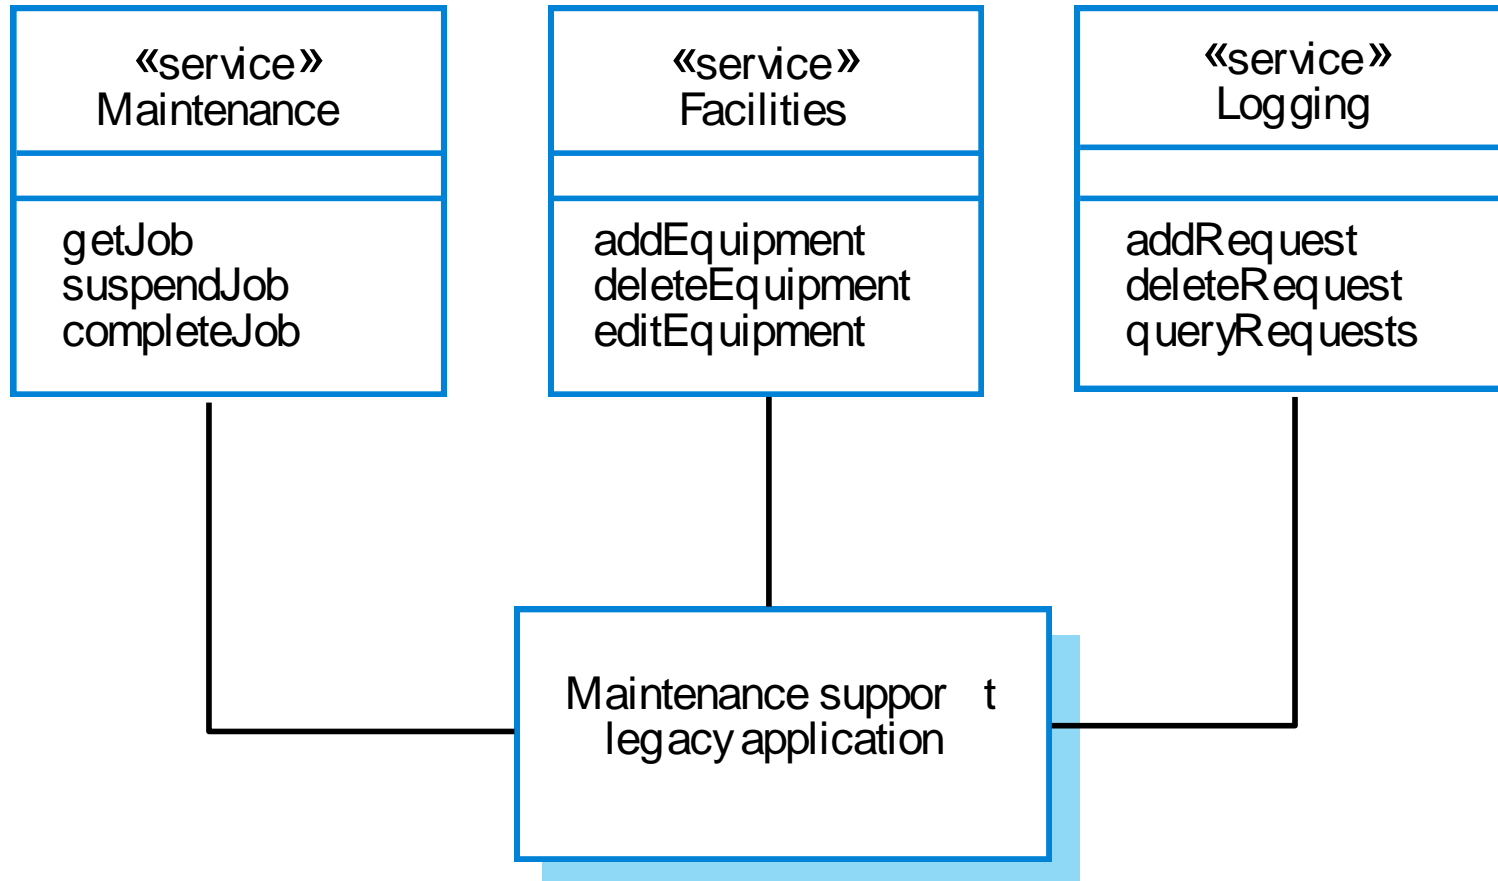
«service»
Maintenance

getJob
suspendJob
completeJob

«service»
Facilities

addEquipment
deleteEquipment
editEquipment

«service»
Logging

addRequest
deleteRequest
queryRequests

Maintenance support legacy application